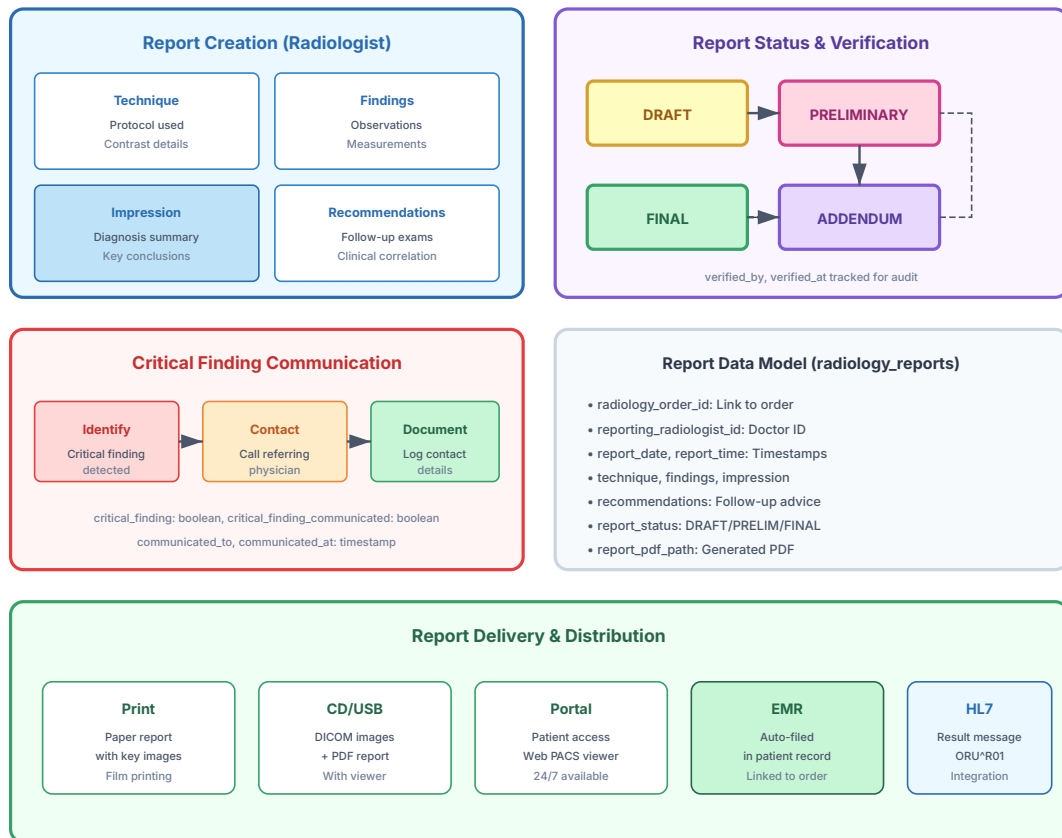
Report Creation (Radiologist)

Technique
Protocol used
Contrast details

Findings
Observations
Measurements

Impression
Diagnosis summary
Key conclusions

Recommendations
Follow-up exams
Clinical correlation

Report Status & Verification

DRAFT

PRELIMINARY

FINAL

ADDENDUM

verified_by, verified_at tracked for audit

Critical Finding Communication

Identify
Critical finding detected

Contact
Call referring physician

Document
Log contact details

critical_finding: boolean, critical_finding_communicated: boolean

communicated_to, communicated_at: timestamp

Report Data Model (radiology_reports)

• radiology_order_id: Link to order
• reporting_radiologist_id: Doctor ID
• report_date, report_time: Timestamps
• technique, findings, impression
• recommendations: Follow-up advice
• report_status: DRAFT/PRELIM/FINAL
• report_pdf_path: Generated PDF

Report Delivery & Distribution

Print
Paper report
with key images
Film printing

CD/USB
DICOM images
+ PDF report
With viewer

Portal
Patient access
Web PACS viewer
24/7 available

EMR
Auto-filed
in patient record
Linked to order

HL7
Result message
ORU^R01
Integration